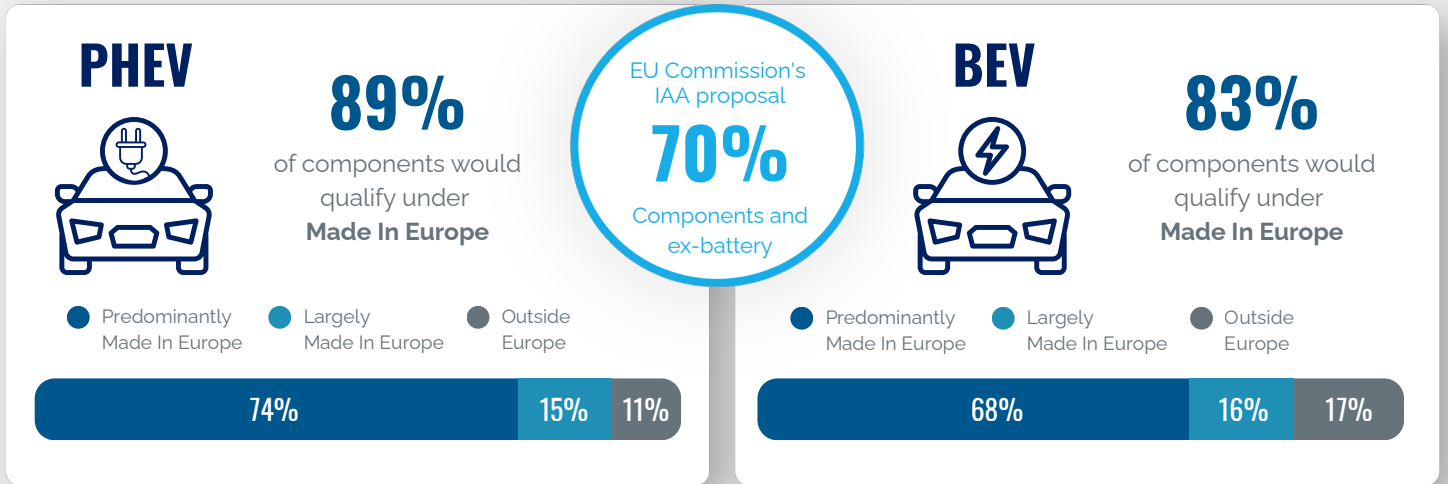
PHEV

89%

of components would qualify under Made In Europe

Predominantly Made In Europe

Largely Made In Europe

Outside Europe

74%

15%

11%

EU Commission's IAA proposal

70%

Components and ex-battery

BEV

83%

of components would qualify under Made In Europe

Predominantly Made In Europe

Largely Made In Europe

Outside Europe

68%

16%

17%